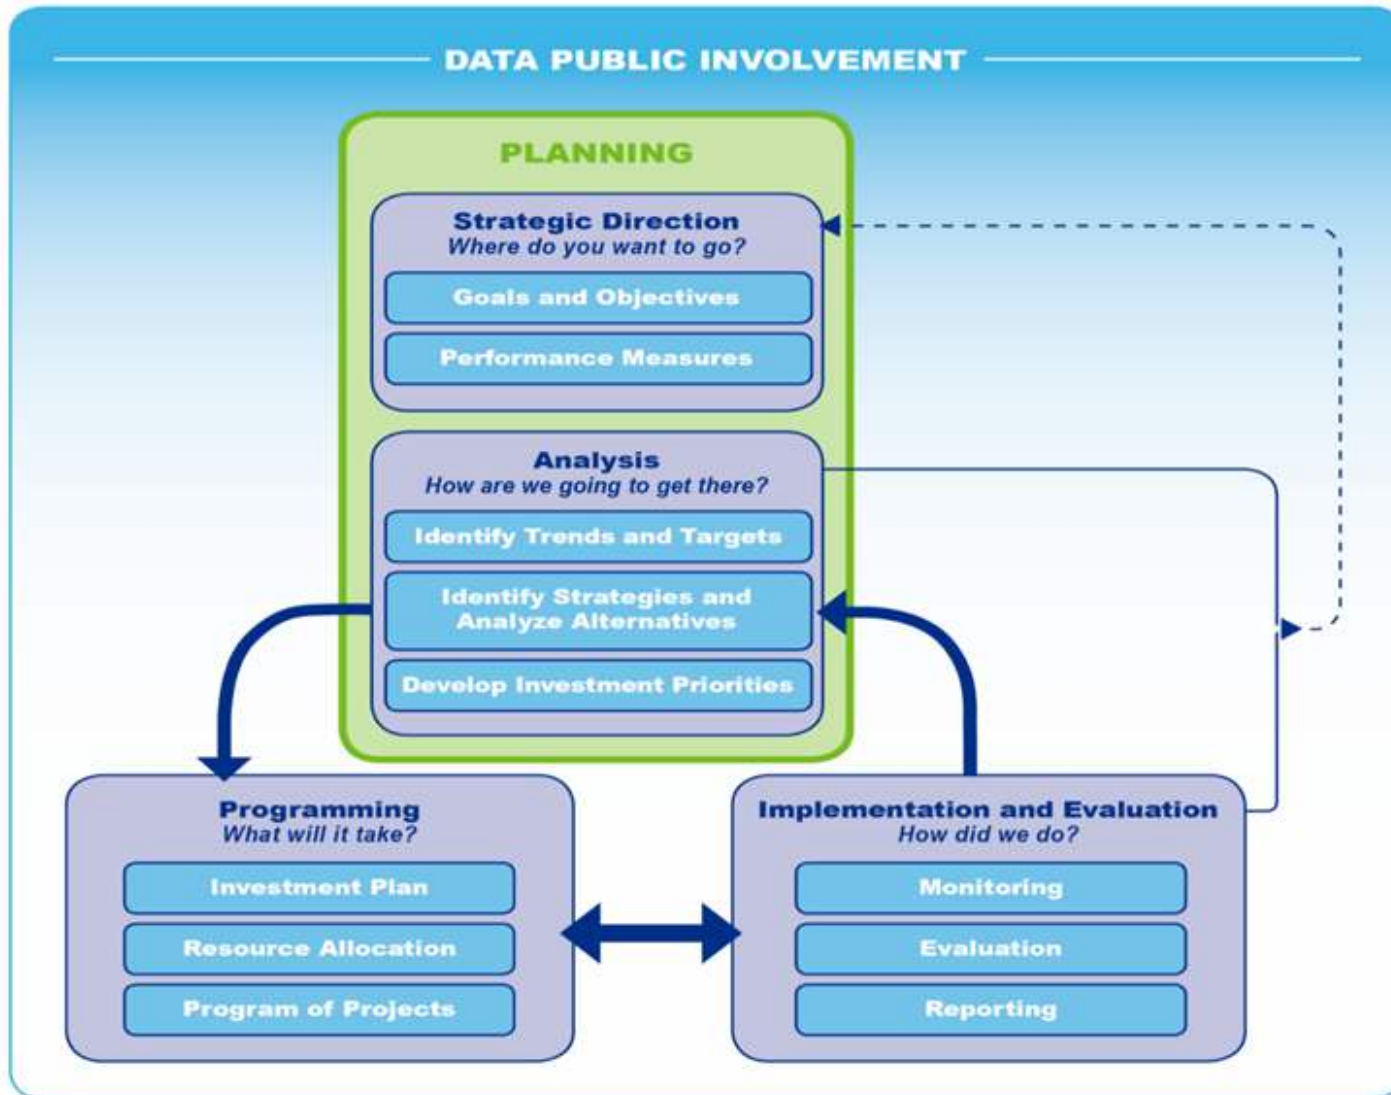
DATA PUBLIC INVOLVEMENT

PLANNING

Strategic Direction
Where do you want to go?

Goals and Objectives

Performance Measures

Analysis
How are we going to get there?

Identify Trends and Targets

Identify Strategies and Analyze Alternatives

Develop Investment Priorities

Programming
What will it take?

Investment Plan

Resource Allocation

Program of Projects

Implementation and Evaluation
How did we do?

Monitoring

Evaluation

Reporting